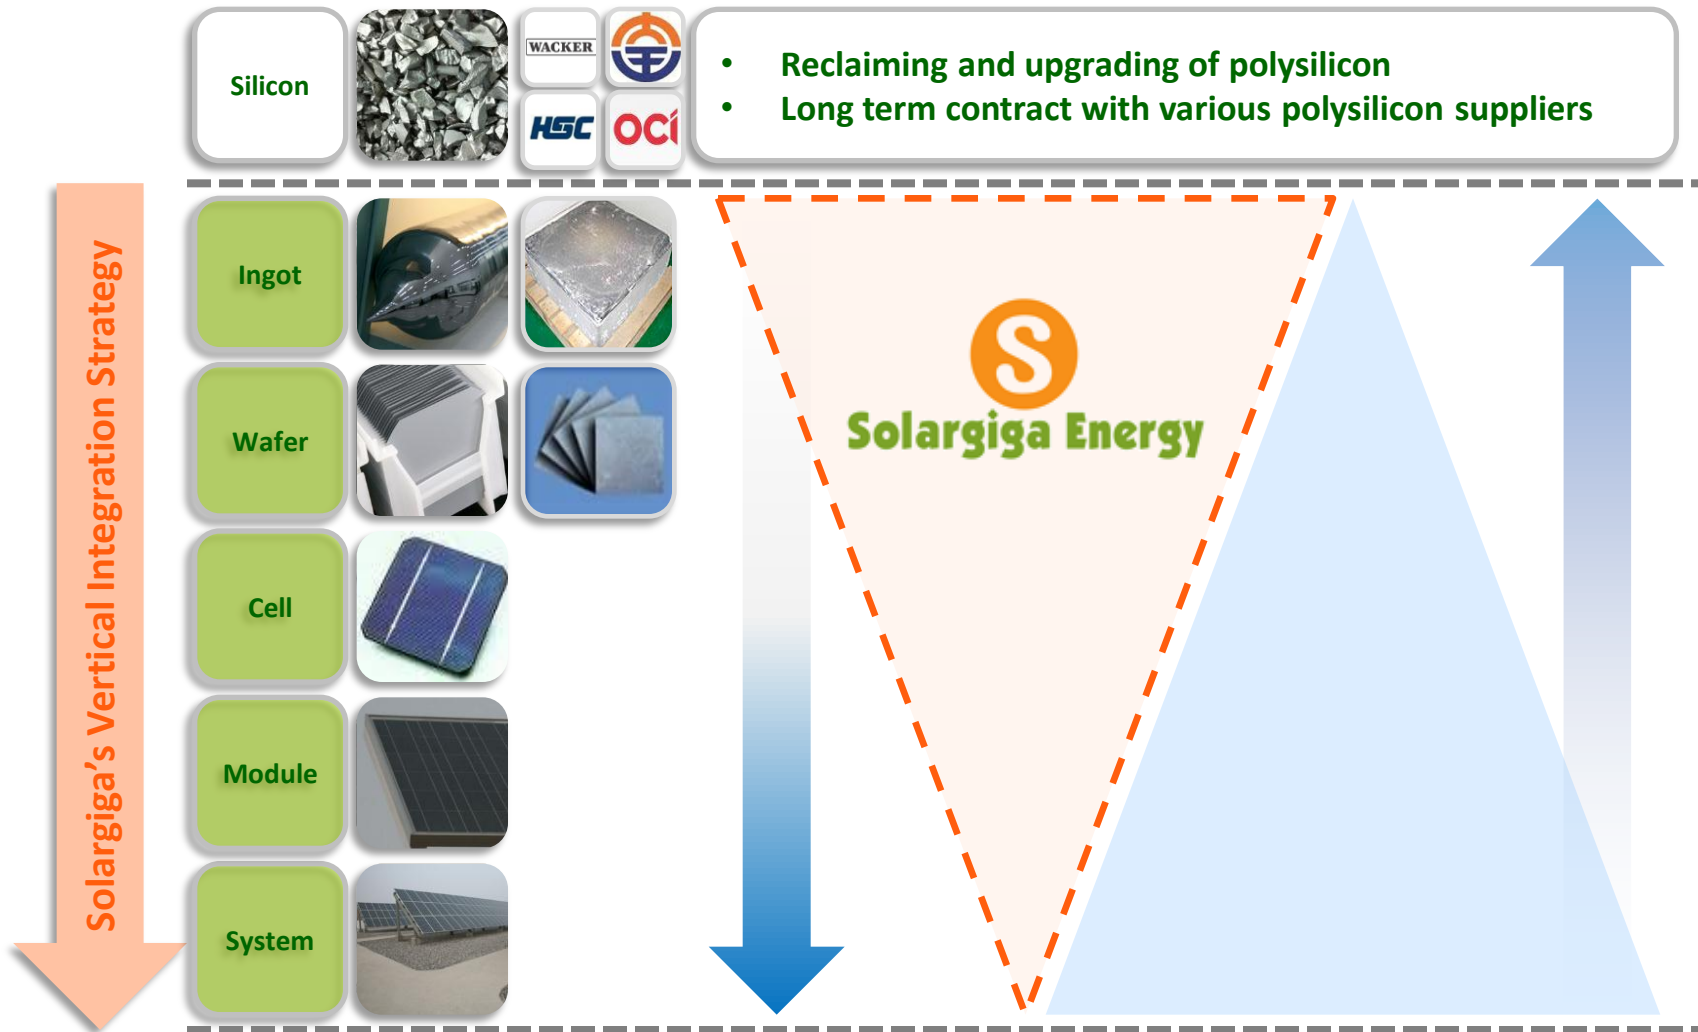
Solargiga's Vertical Integration Strategy

Silicon

WACKER

HSC

OCI

• Reclaiming and upgrading of polysilicon
• Long term contract with various polysilicon suppliers

Ingot

Wafer

Cell

Module

System

S

Solargiga Energy